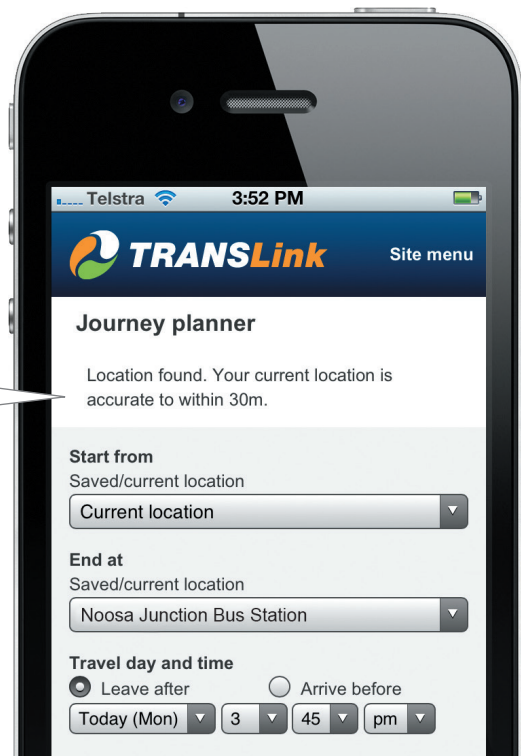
Telstra 3:52 PM

TRANSLink Site menu

Journey planner

Location found. Your current location is accurate to within 30m.

Start from
Saved/current location
Current location

End at
Saved/current location
Noosa Junction Bus Station

Travel day and time
Leave after
Arrive before
Today (Mon) 3 45 pm